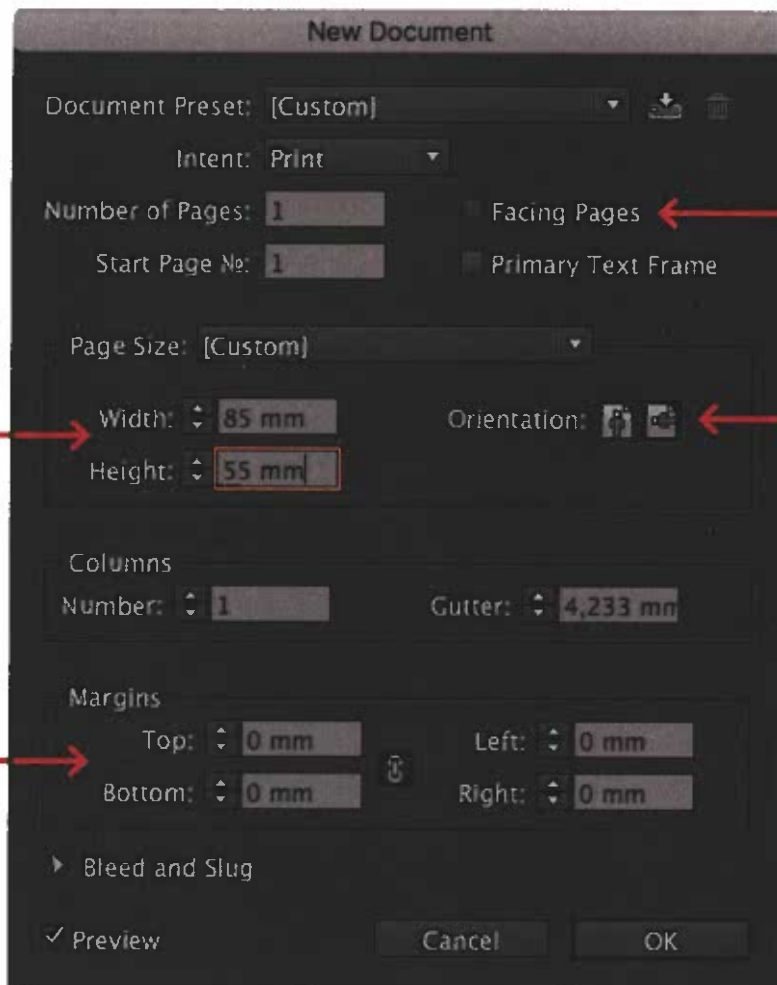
New Document

Document Preset: [Custom]

Intent: Print

Number of Pages: 1

Start Page №: 1

Facing Pages

Primary Text Frame

Page Size: [Custom]

Width: 85 mm

Height: 55 mm

Orientation:

Columns

Number: 1

Gutter: 4,233 mm

Margins

Top: 0 mm

Bottom: 0 mm

Left: 0 mm

Right: 0 mm

Bleed and Slug

✓ Preview

Cancel

OK